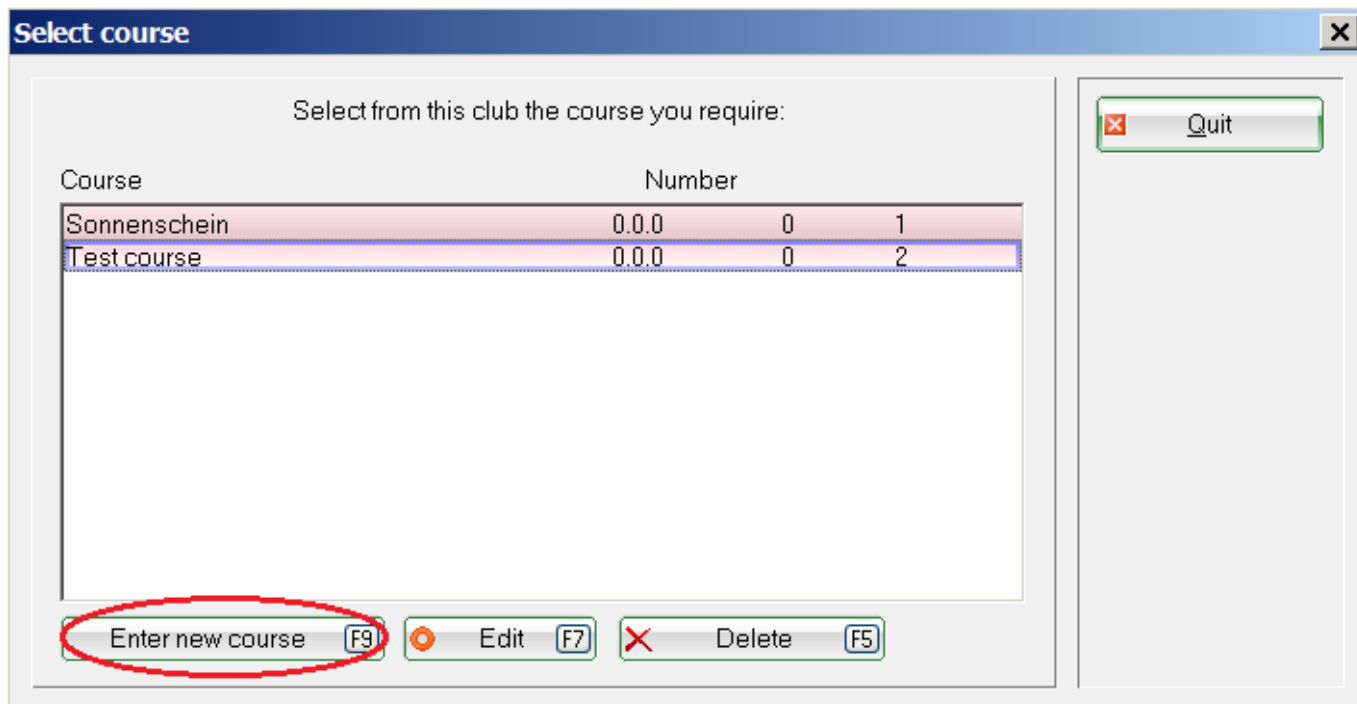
Select course

Select from this club the course you require:

| Course | Number | | |
|---|---|---|---|
| Sonnenschein | 0.0.0 | 0 | 1 |
| Test course | 0.0.0 | 0 | 2 |

Enter new course F9

Edit F7

Delete F5

Quit